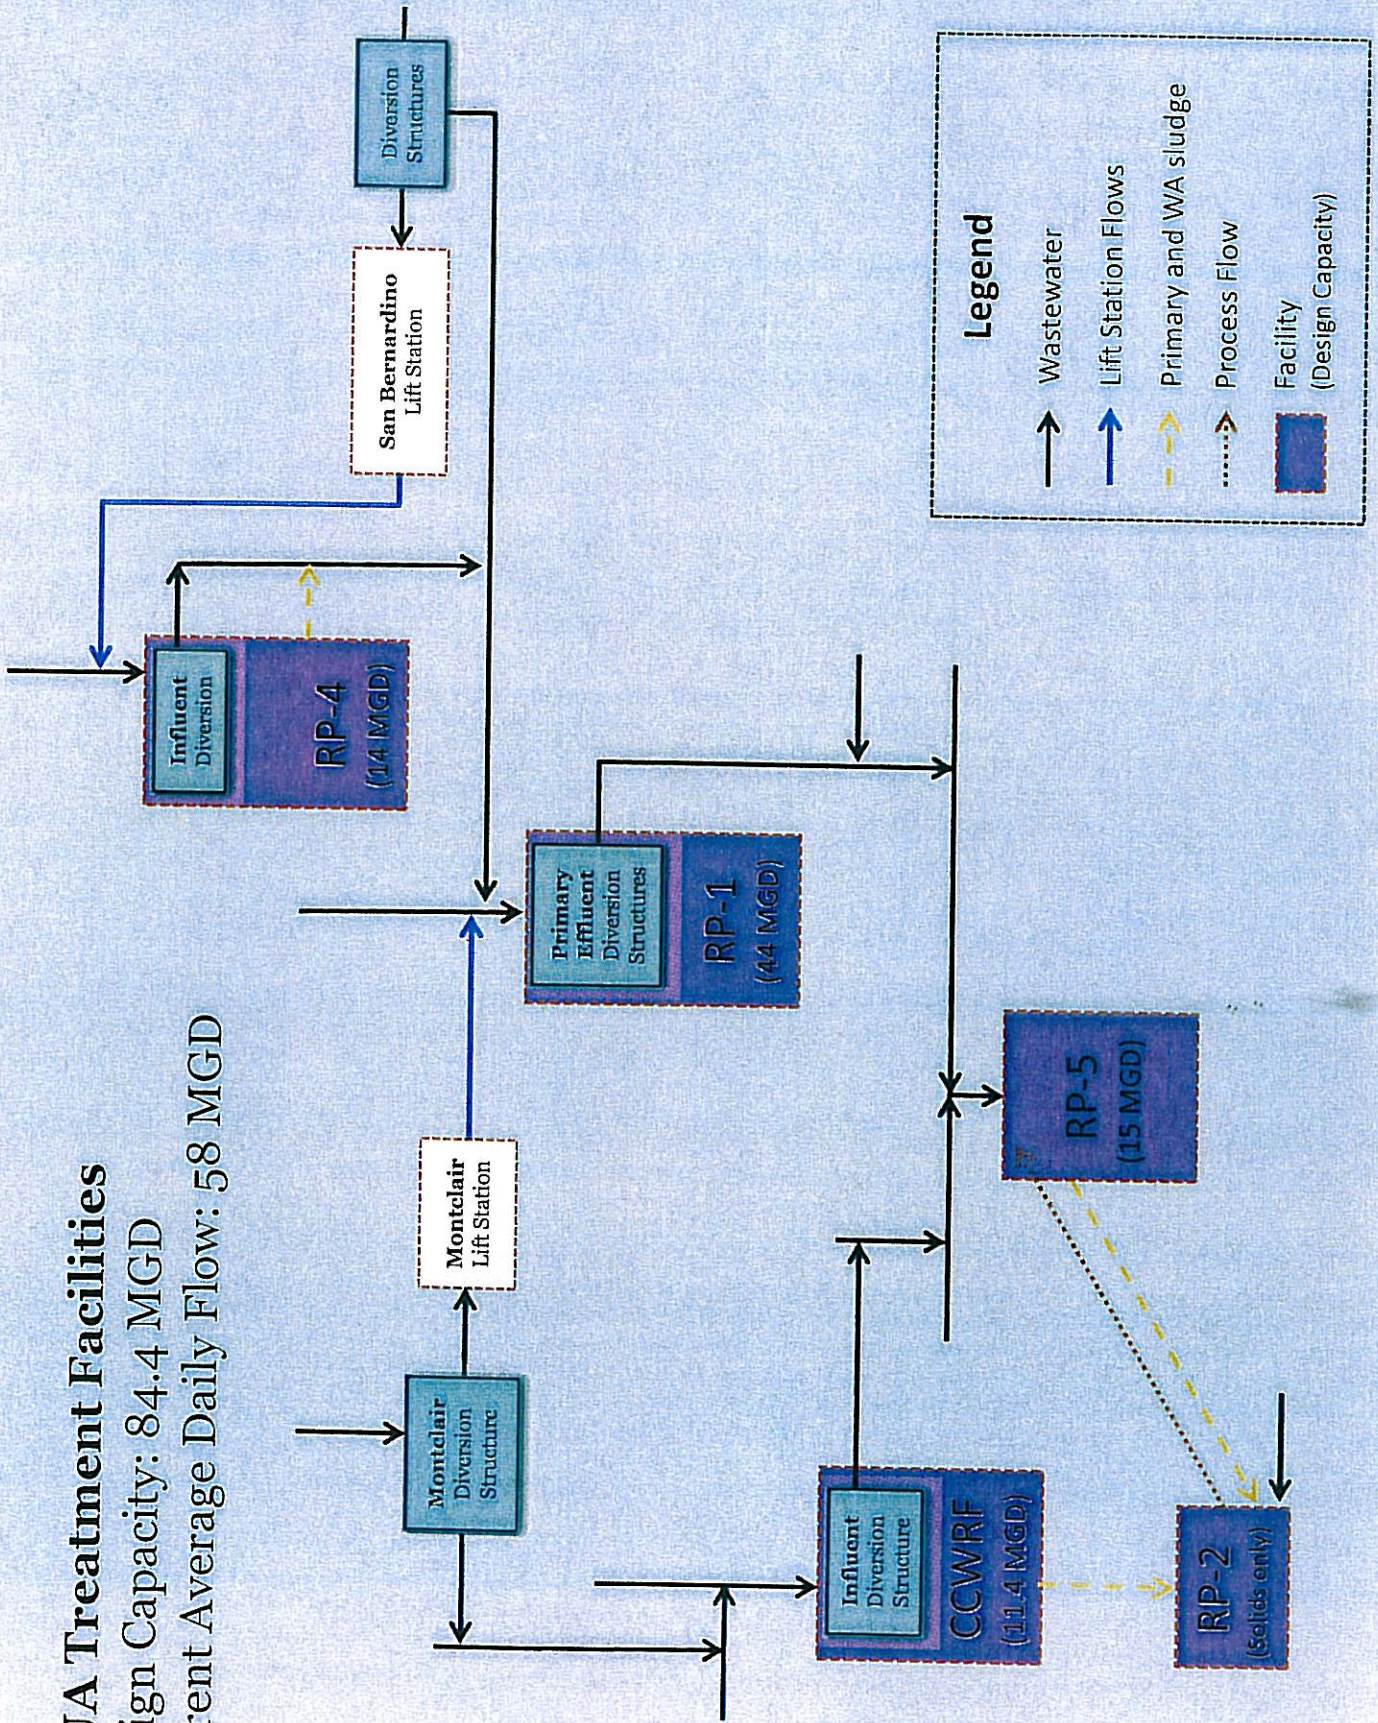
UA Treatment Facilities
ign Capacity: 84.4 MGD
ent Average Daily Flow: 58 MGD

Diversion Structures

San Bernardino Lift Station

Influent Diversion

RP-4 (14 MGD)

Primary Effluent Diversion Structures

RP-1 (44 MGD)

Montclair Lift Station

Montclair Diversion Structure

RP-5 (15 MGD)

Influent Diversion Structure

CCWRF (11.4 MGD)

RP-2 (Solids only)

Legend
Wastewater
Lift Station Flows
Primary and WA sludge
Process Flow
Facility (Design Capacity)